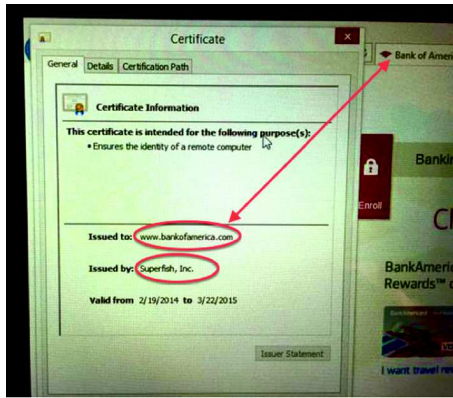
Certificate

General | Details | Certification Path

Certificate Information

This certificate is intended for the following purpose(s):
• Ensures the identity of a remote computer

Issued to: www.bankofamerica.com

Issued by: Superfish, Inc.

Valid from 2/19/2014 to 3/22/2015

Issuer Statement

Bank of Americ

Bankin

Enroll

Cl

BankAmeri
Rewards™

I want travel re